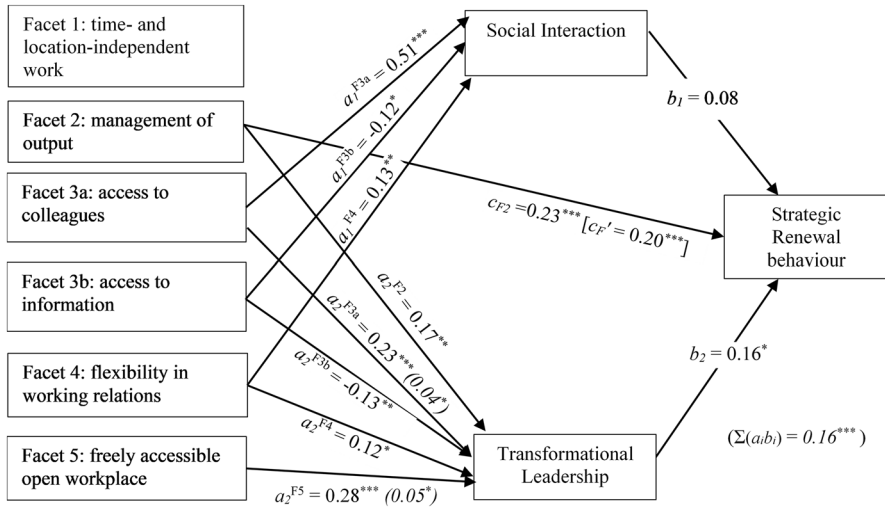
Facet 1: time- and location-independent work

Facet 2: management of output

Facet 3a: access to colleagues

Facet 3b: access to information

Facet 4: flexibility in working relations

Facet 5: freely accessible open workplace

Social Interaction

Strategic Renewal behaviour

Transformational Leadership

$a_1^{F3a} = 0.51^{***}$

$a_1^{F3b} = -0.12^{*}$

$a_1^{F4} = 0.13^{**}$

$b_1 = 0.08$

$c_{F2} = 0.23^{***}$ $[c_F' = 0.20^{***}]$

$a_2^{F2} = 0.17^{**}$

$a_2^{F3a} = 0.23^{***}$ $(0.04^{*})$

$a_2^{F3b} = -0.13^{**}$

$a_2^{F4} = 0.12^{*}$

$a_2^{F5} = 0.28^{***}$ $(0.05^{*})$

$b_2 = 0.16^{*}$

$(\Sigma(a_i b_i) = 0.16^{***})$